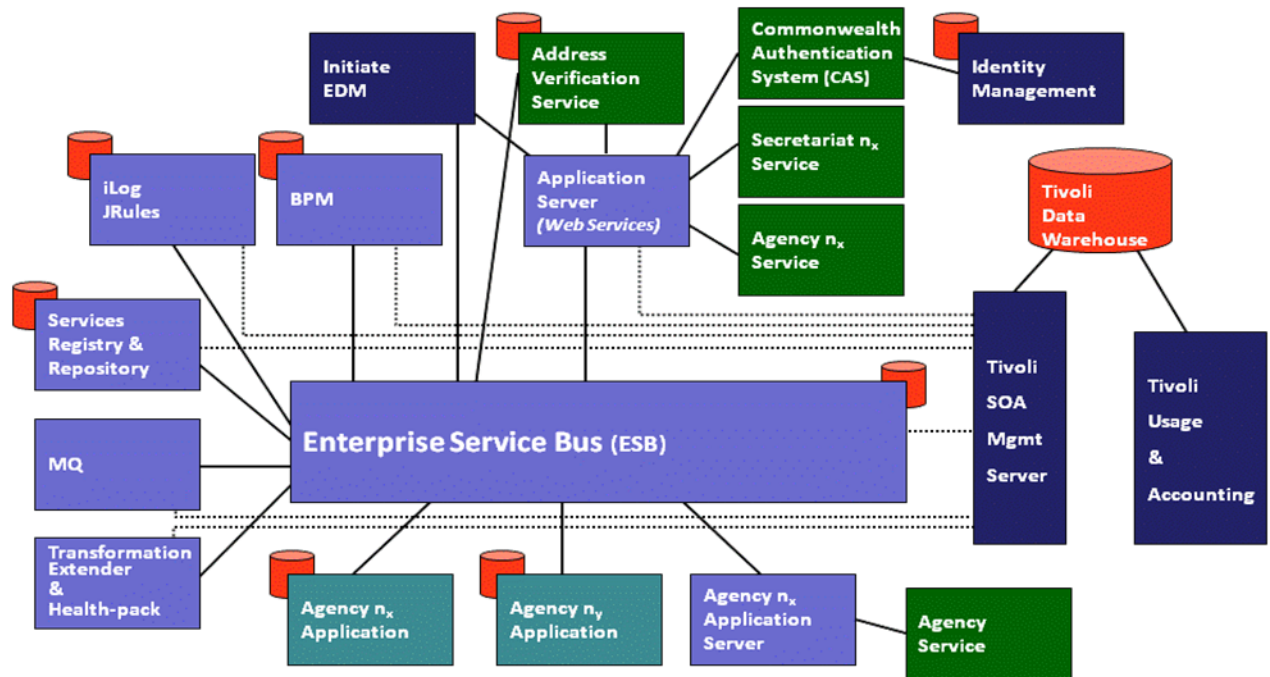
Initiate EDM

Address Verification Service

Commonwealth Authentication System (CAS)

Identity Management

iLog JRules

BPM

Application Server (Web Services)

Secretariat $n_x$ Service

Agency $n_x$ Service

Tivoli Data Warehouse

Services Registry & Repository

Tivoli SOA Mgmt Server

Tivoli Usage & Accounting

MQ

Enterprise Service Bus (ESB)

Transformation Extender & Health-pack

Agency $n_x$ Application

Agency $n_y$ Application

Agency $n_x$ Application Server

Agency Service